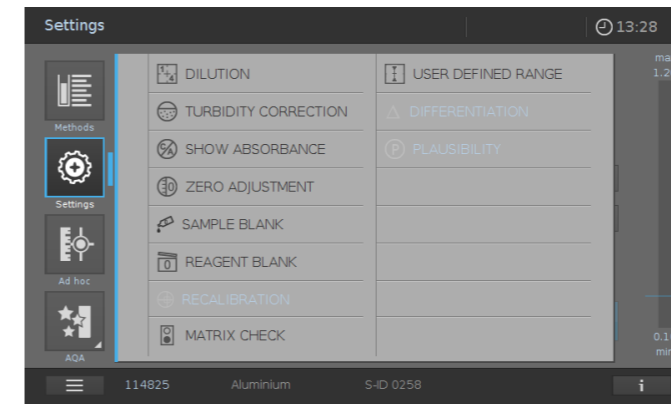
Settings

13:28

Methods

Settings

Ad hoc

AQA

DILUTION

TURBIDITY CORRECTION

SHOW ABSORBANCE

ZERO ADJUSTMENT

SAMPLE BLANK

REAGENT BLANK

RECALIBRATION

MATRIX CHECK

USER DEFINED RANGE

DIFFERENTIATION

PLAUSIBILITY

ma
1.2

0.1
min

114825 Aluminium S-ID 0258

i